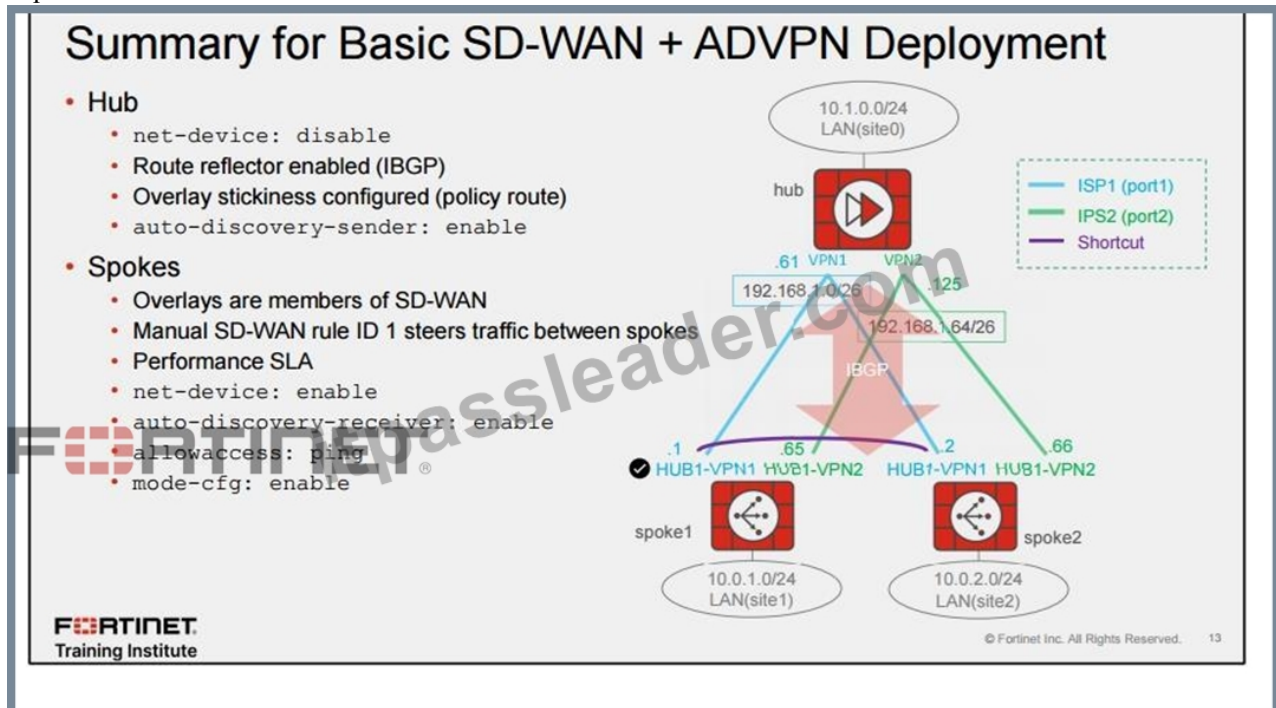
Summary for Basic SD-WAN + ADVPN Deployment

• Hub
  • net-device: disable
  • Route reflector enabled (IBGP)
  • Overlay stickiness configured (policy route)
  • auto-discovery-sender: enable
• Spokes
  • Overlays are members of SD-WAN
  • Manual SD-WAN rule ID 1 steers traffic between spokes
  • Performance SLA
  • net-device: enable
  • auto-discovery-receiver: enable
  • allowaccess: ping
  • mode-cfg: enable

10.1.0.0/24
LAN(site0)

hub

ISP1 (port1)
IPS2 (port2)
Shortcut

.61 VPN1 VPN2 .125

192.168.1.0/26

192.168.1.64/26

IBGP

.1 .65 .2 .66

HUB1-VPN1 HUB1-VPN2 HUB1-VPN1 HUB1-VPN2

spoke1

spoke2

10.0.1.0/24
LAN(site1)

10.0.2.0/24
LAN(site2)

FORTINET
Training Institute

© Fortinet Inc. All Rights Reserved. 13

passleader.com

FORTINET®